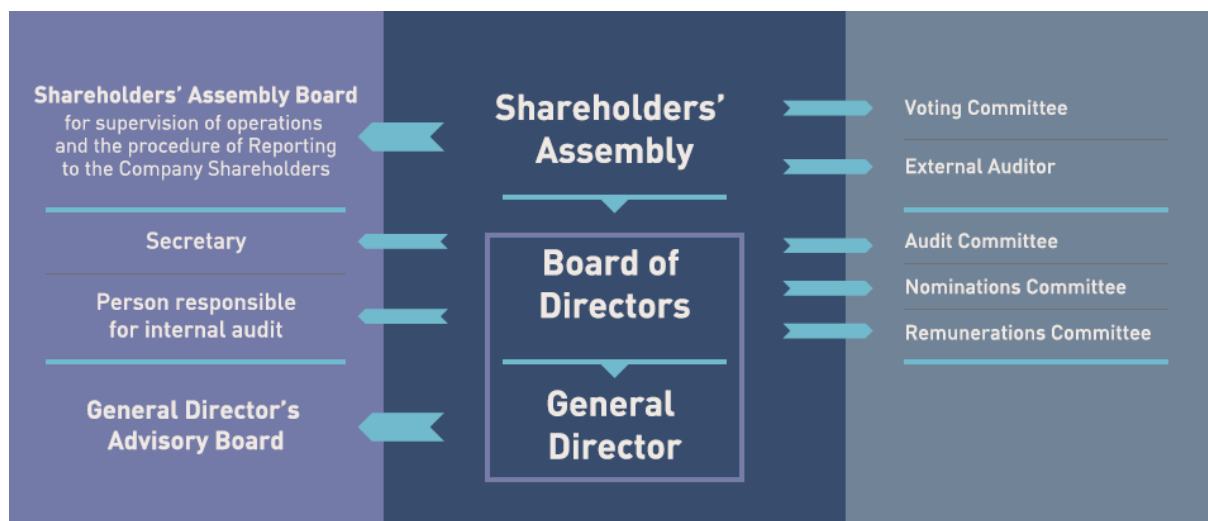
Shareholders' Assembly Board
for supervision of operations and the procedure of Reporting to the Company Shareholders

Secretary

Person responsible for internal audit

General Director's Advisory Board

Shareholders' Assembly

Board of Directors

General Director

Voting Committee

External Auditor

Audit Committee

Nominations Committee

Remunerations Committee